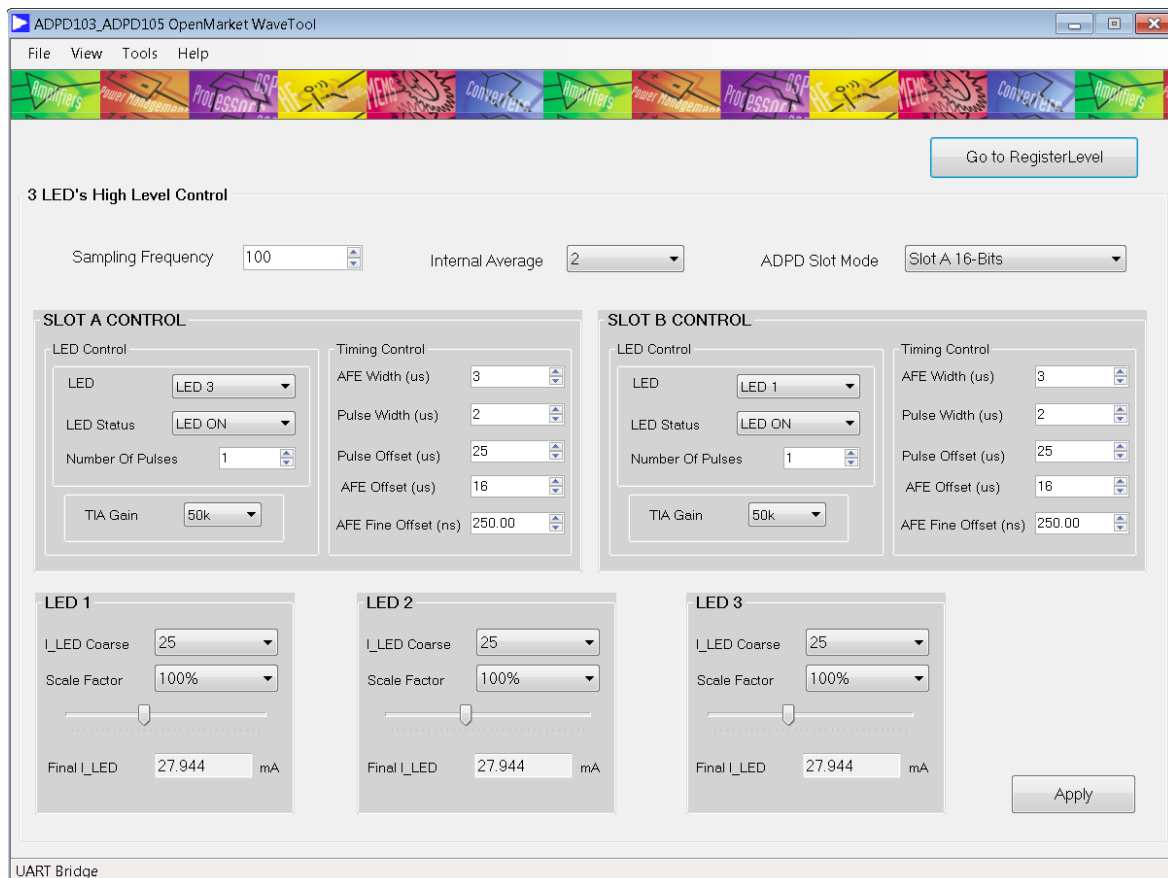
ADPD103_ADPD105 OpenMarket WaveTool

File View Tools Help

Amplifiers Power Management Processors DSP RF MEMS Converters Amplifiers Power Management Processors DSP RF MEMS Converters Amplifiers

Go to RegisterLevel

3 LED's High Level Control

Sampling Frequency 100

Internal Average 2

ADPD Slot Mode Slot A 16-Bits

SLOT A CONTROL

LED Control

LED LED 3

LED Status LED ON

Number Of Pulses 1

TIA Gain 50k

Timing Control

AFE Width (us) 3

Pulse Width (us) 2

Pulse Offset (us) 25

AFE Offset (us) 16

AFE Fine Offset (ns) 250.00

SLOT B CONTROL

LED Control

LED LED 1

LED Status LED ON

Number Of Pulses 1

TIA Gain 50k

Timing Control

AFE Width (us) 3

Pulse Width (us) 2

Pulse Offset (us) 25

AFE Offset (us) 16

AFE Fine Offset (ns) 250.00

LED 1

I_LED Coarse 25

Scale Factor 100%

Final I_LED 27.944 mA

LED 2

I_LED Coarse 25

Scale Factor 100%

Final I_LED 27.944 mA

LED 3

I_LED Coarse 25

Scale Factor 100%

Final I_LED 27.944 mA

Apply

UART Bridge